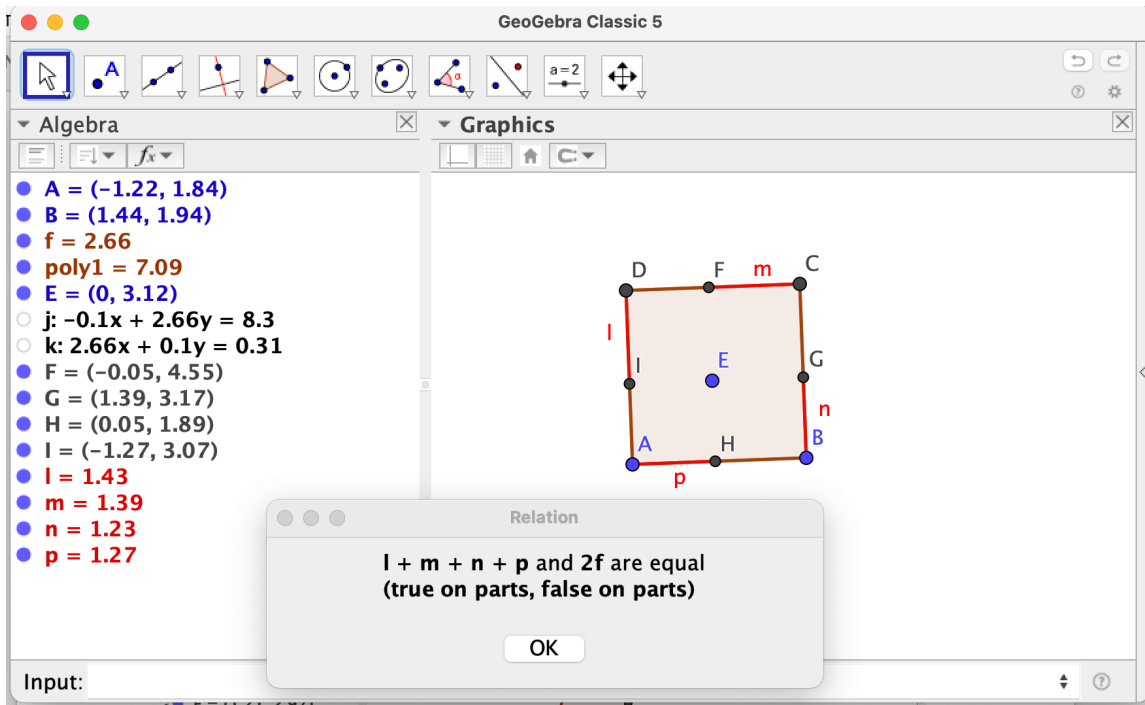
GeoGebra Classic 5

A

a=2

Algebra

$f_x$

A = (−1.22, 1.84)
B = (1.44, 1.94)
f = 2.66
poly1 = 7.09
E = (0, 3.12)
j: −0.1x + 2.66y = 8.3
k: 2.66x + 0.1y = 0.31
F = (−0.05, 4.55)
G = (1.39, 3.17)
H = (0.05, 1.89)
I = (−1.27, 3.07)
l = 1.43
m = 1.39
n = 1.23
p = 1.27

Graphics

D F m C
l
I E G
n
A H B
p

Relation

l + m + n + p and 2f are equal
(true on parts, false on parts)

OK

Input: